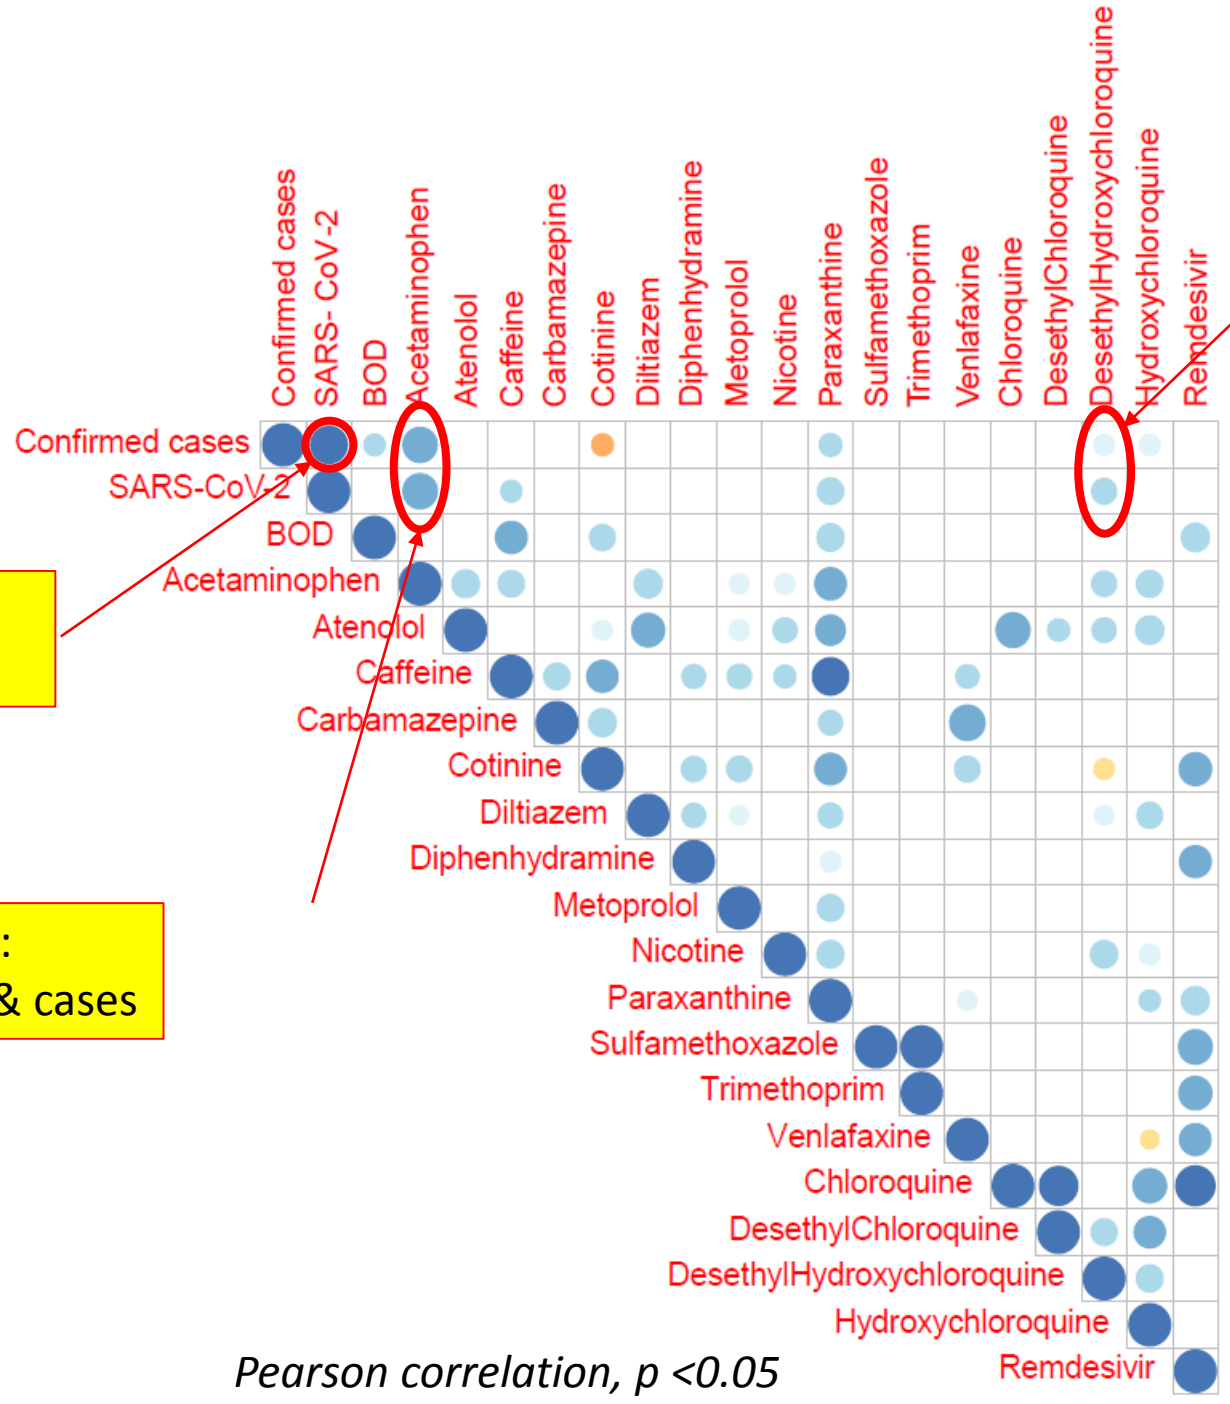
Confirmed cases
SARS- CoV-2
BOD
Acetaminophen
Atenolol
Caffeine
Carbamazepine
Cotinine
Diltiazem
Diphenhydramine
Metoprolol
Nicotine
Paraxanthine
Sulfamethoxazole
Trimethoprim
Venlafaxine
Chloroquine
DesethylChloroquine
DesethylHydroxychloroquine
Hydroxychloroquine
Remdesivir

Confirmed cases
SARS-CoV-2
BOD
Acetaminophen
Atenolol
Caffeine
Carbamazepine
Cotinine
Diltiazem
Diphenhydramine
Metoprolol
Nicotine
Paraxanthine
Sulfamethoxazole
Trimethoprim
Venlafaxine
Chloroquine
DesethylChloroquine
DesethylHydroxychloroquine
Hydroxychloroquine
Remdesivir

:
& cases

Pearson correlation, p <0.05